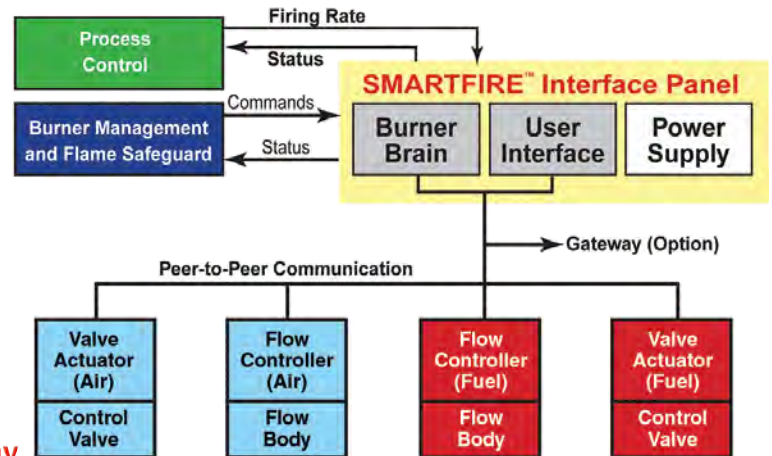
Firing Rate

Process Control

Status

SMARTFIRE™ Interface Panel

Commands

Burner Management and Flame Safeguard

Status

Burner Brain

User Interface

Power Supply

Gateway (Option)

Peer-to-Peer Communication

Valve Actuator (Air)

Control Valve

Flow Controller (Air)

Flow Body

Flow Controller (Fuel)

Flow Body

Valve Actuator (Fuel)

Control Valve

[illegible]